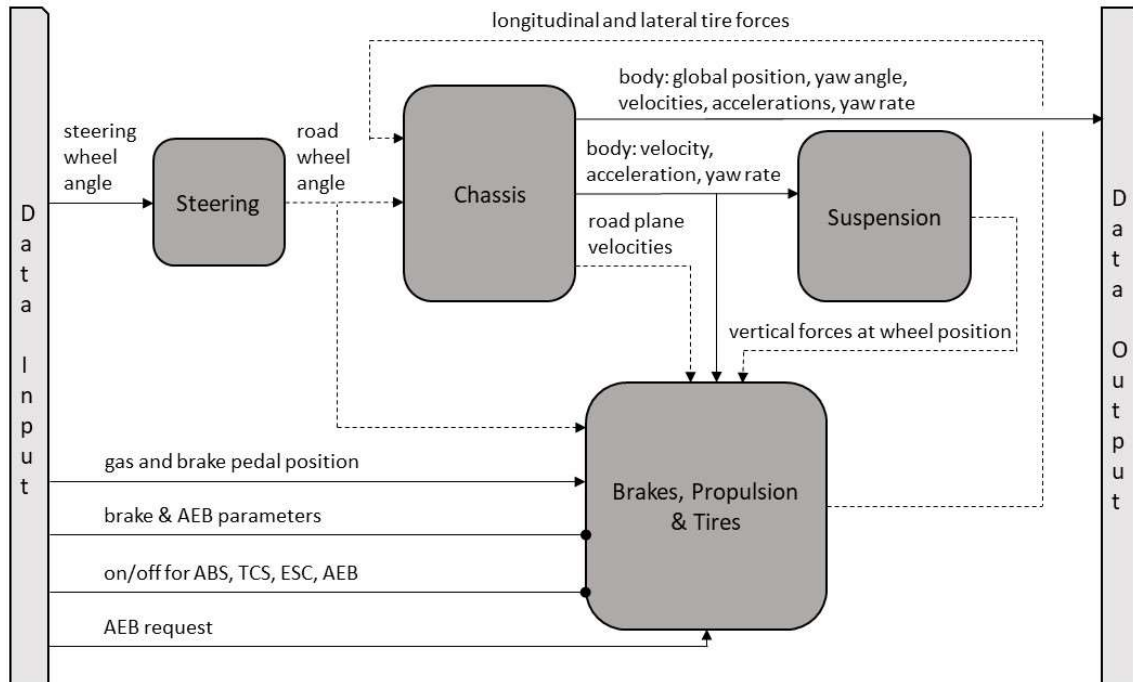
longitudinal and lateral tire forces

body: global position, yaw angle, velocities, accelerations, yaw rate

steering wheel angle

Steering

road wheel angle

Chassis

body: velocity, acceleration, yaw rate

Suspension

road plane velocities

vertical forces at wheel position

D
a
t
a

I
n
p
u
t

D
a
t
a

O
u
t
p
u
t

gas and brake pedal position

brake & AEB parameters

on/off for ABS, TCS, ESC, AEB

AEB request

Brakes, Propulsion & Tires